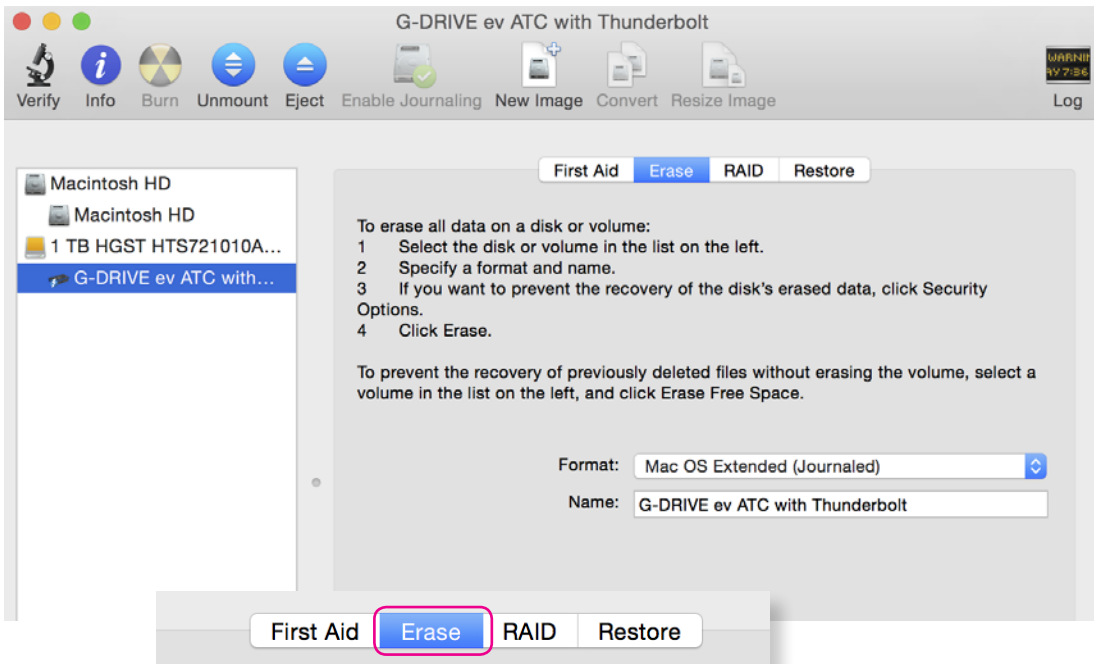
G-DRIVE ev ATC with Thunderbolt

Verify Info Burn Unmount Eject Enable Journaling New Image Convert Resize Image

WARNI
AY 7:36

Log

Macintosh HD
Macintosh HD
1 TB HGST HTS721010A...
G-DRIVE ev ATC with...

First Aid Erase RAID Restore

To erase all data on a disk or volume:
1 Select the disk or volume in the list on the left.
2 Specify a format and name.
3 If you want to prevent the recovery of the disk's erased data, click Security Options.
4 Click Erase.

To prevent the recovery of previously deleted files without erasing the volume, select a volume in the list on the left, and click Erase Free Space.

Format: Mac OS Extended (Journaled)
Name: G-DRIVE ev ATC with Thunderbolt

First Aid Erase RAID Restore